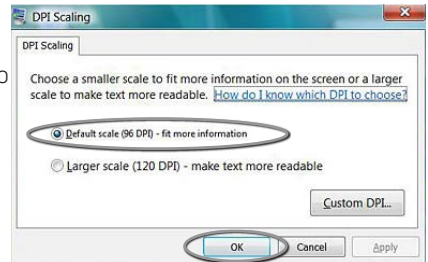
DPI Scaling

DPI Scaling

Choose a smaller scale to fit more information on the screen or a larger scale to make text more readable. How do I know which DPI to choose?

Default scale (96 DPI) - fit more information

Larger scale (120 DPI) - make text more readable

Custom DPI...

OK Cancel Apply